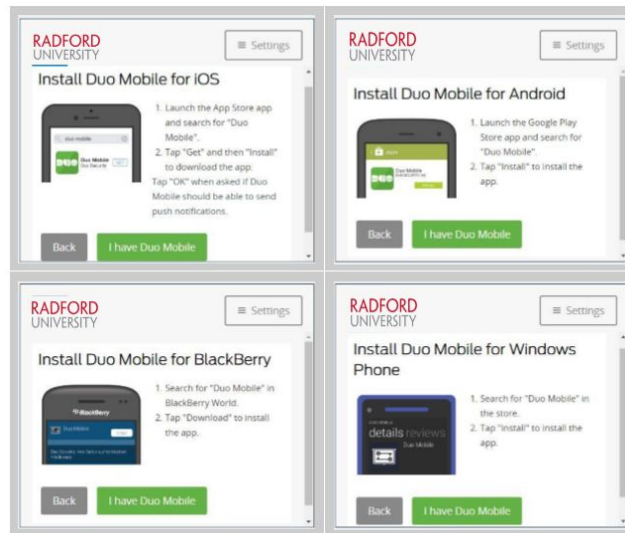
RADFORD UNIVERSITY

≡ Settings

Install Duo Mobile for iOS

Duo Mobile

Duo Mobile Duo Security

1. Launch the App Store app and search for "Duo Mobile".
2. Tap "Get" and then "Install" to download the app.
Tap "OK" when asked if Duo Mobile should be able to send push notifications.

Back

I have Duo Mobile

RADFORD UNIVERSITY

≡ Settings

Install Duo Mobile for Android

Duo Mobile

1. Launch the Google Play Store app and search for "Duo Mobile".
2. Tap "Install" to install the app.

Back

I have Duo Mobile

RADFORD UNIVERSITY

≡ Settings

Install Duo Mobile for BlackBerry

BlackBerry

Duo Mobile

1. Search for "Duo Mobile" in BlackBerry World.
2. Tap "Download" to install the app.

Back

I have Duo Mobile

RADFORD UNIVERSITY

≡ Settings

Install Duo Mobile for Windows Phone

details reviews

Duo Mobile

1. Search for "Duo Mobile" in the store.
2. Tap "Install" to install the app.

Back

I have Duo Mobile